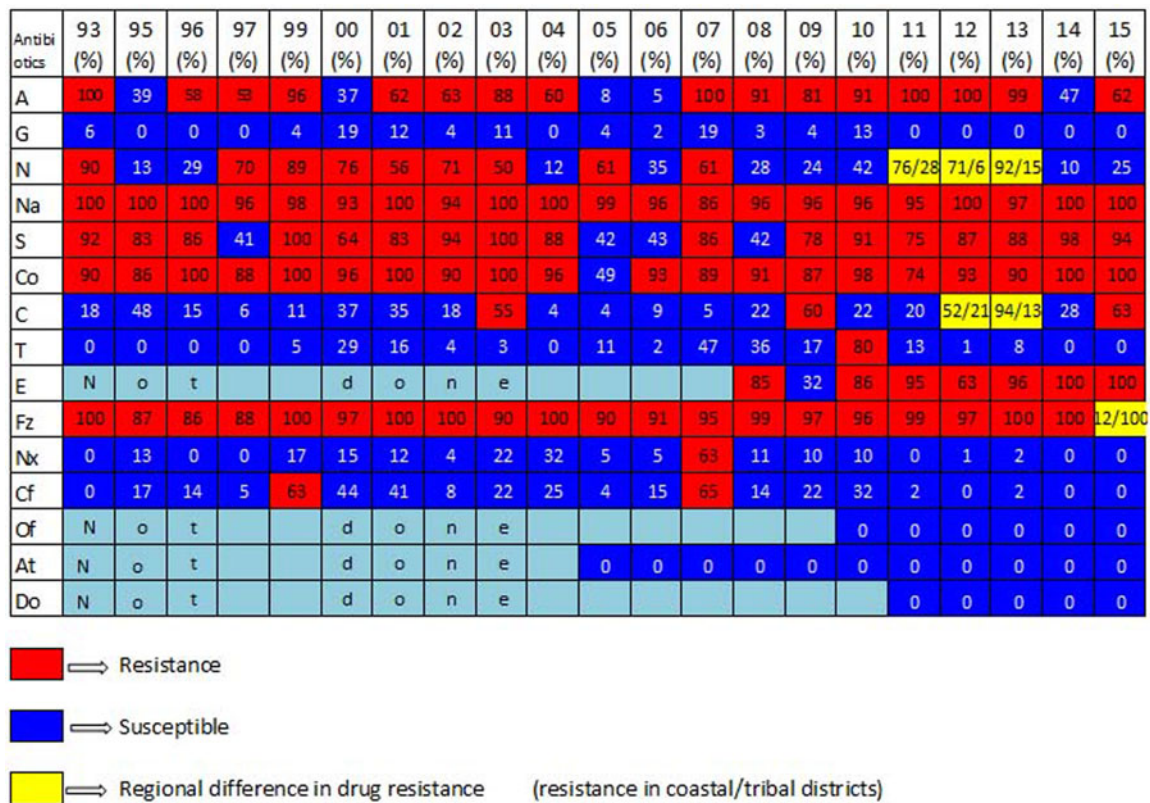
| Antibiotics | 93 (%) | 95 (%) | 96 (%) | 97 (%) | 99 (%) | 00 (%) | 01 (%) | 02 (%) | 03 (%) | 04 (%) | 05 (%) | 06 (%) | 07 (%) | 08 (%) | 09 (%) | 10 (%) | 11 (%) | 12 (%) | 13 (%) | 14 (%) | 15 (%) |
|---|---|---|---|---|---|---|---|---|---|---|---|---|---|---|---|---|---|---|---|---|---|
| A | 100 | 39 | 58 | 53 | 96 | 37 | 62 | 63 | 88 | 60 | 8 | 5 | 100 | 91 | 81 | 91 | 100 | 100 | 99 | 47 | 62 |
| G | 6 | 0 | 0 | 0 | 4 | 19 | 12 | 4 | 11 | 0 | 4 | 2 | 19 | 3 | 4 | 13 | 0 | 0 | 0 | 0 | 0 |
| N | 90 | 13 | 29 | 70 | 89 | 76 | 56 | 71 | 50 | 12 | 61 | 35 | 61 | 28 | 24 | 42 | 76/28 | 71/6 | 92/15 | 10 | 25 |
| Na | 100 | 100 | 100 | 96 | 98 | 93 | 100 | 94 | 100 | 100 | 99 | 96 | 86 | 96 | 96 | 96 | 95 | 100 | 97 | 100 | 100 |
| S | 92 | 83 | 86 | 41 | 100 | 64 | 83 | 94 | 100 | 88 | 42 | 43 | 86 | 42 | 78 | 91 | 75 | 87 | 88 | 98 | 94 |
| Co | 90 | 86 | 100 | 88 | 100 | 96 | 100 | 90 | 100 | 96 | 49 | 93 | 89 | 91 | 87 | 98 | 74 | 93 | 90 | 100 | 100 |
| C | 18 | 48 | 15 | 6 | 11 | 37 | 35 | 18 | 55 | 4 | 4 | 9 | 5 | 22 | 60 | 22 | 20 | 52/21 | 94/13 | 28 | 63 |
| T | 0 | 0 | 0 | 0 | 5 | 29 | 16 | 4 | 3 | 0 | 11 | 2 | 47 | 36 | 17 | 80 | 13 | 1 | 8 | 0 | 0 |
| E | N | o | t | | | d | o | n | e | | | | | 85 | 32 | 86 | 95 | 63 | 96 | 100 | 100 |
| Fz | 100 | 87 | 86 | 88 | 100 | 97 | 100 | 100 | 90 | 100 | 90 | 91 | 95 | 99 | 97 | 96 | 99 | 97 | 100 | 100 | 12/100 |
| Nx | 0 | 13 | 0 | 0 | 17 | 15 | 12 | 4 | 22 | 32 | 5 | 5 | 63 | 11 | 10 | 10 | 0 | 1 | 2 | 0 | 0 |
| Cf | 0 | 17 | 14 | 5 | 63 | 44 | 41 | 8 | 22 | 25 | 4 | 15 | 65 | 14 | 22 | 32 | 2 | 0 | 2 | 0 | 0 |
| Of | N | o | t | | | d | o | n | e | | | | | | | 0 | 0 | 0 | 0 | 0 | 0 |
| At | N | o | t | | | d | o | n | e | | 0 | 0 | 0 | 0 | 0 | 0 | 0 | 0 | 0 | 0 | 0 |
| Do | N | o | t | | | d | o | n | e | | | | | | | | 0 | 0 | 0 | 0 | 0 |

⟹ Resistance

⟹ Susceptible

⟹ Regional difference in drug resistance (resistance in coastal/tribal districts)